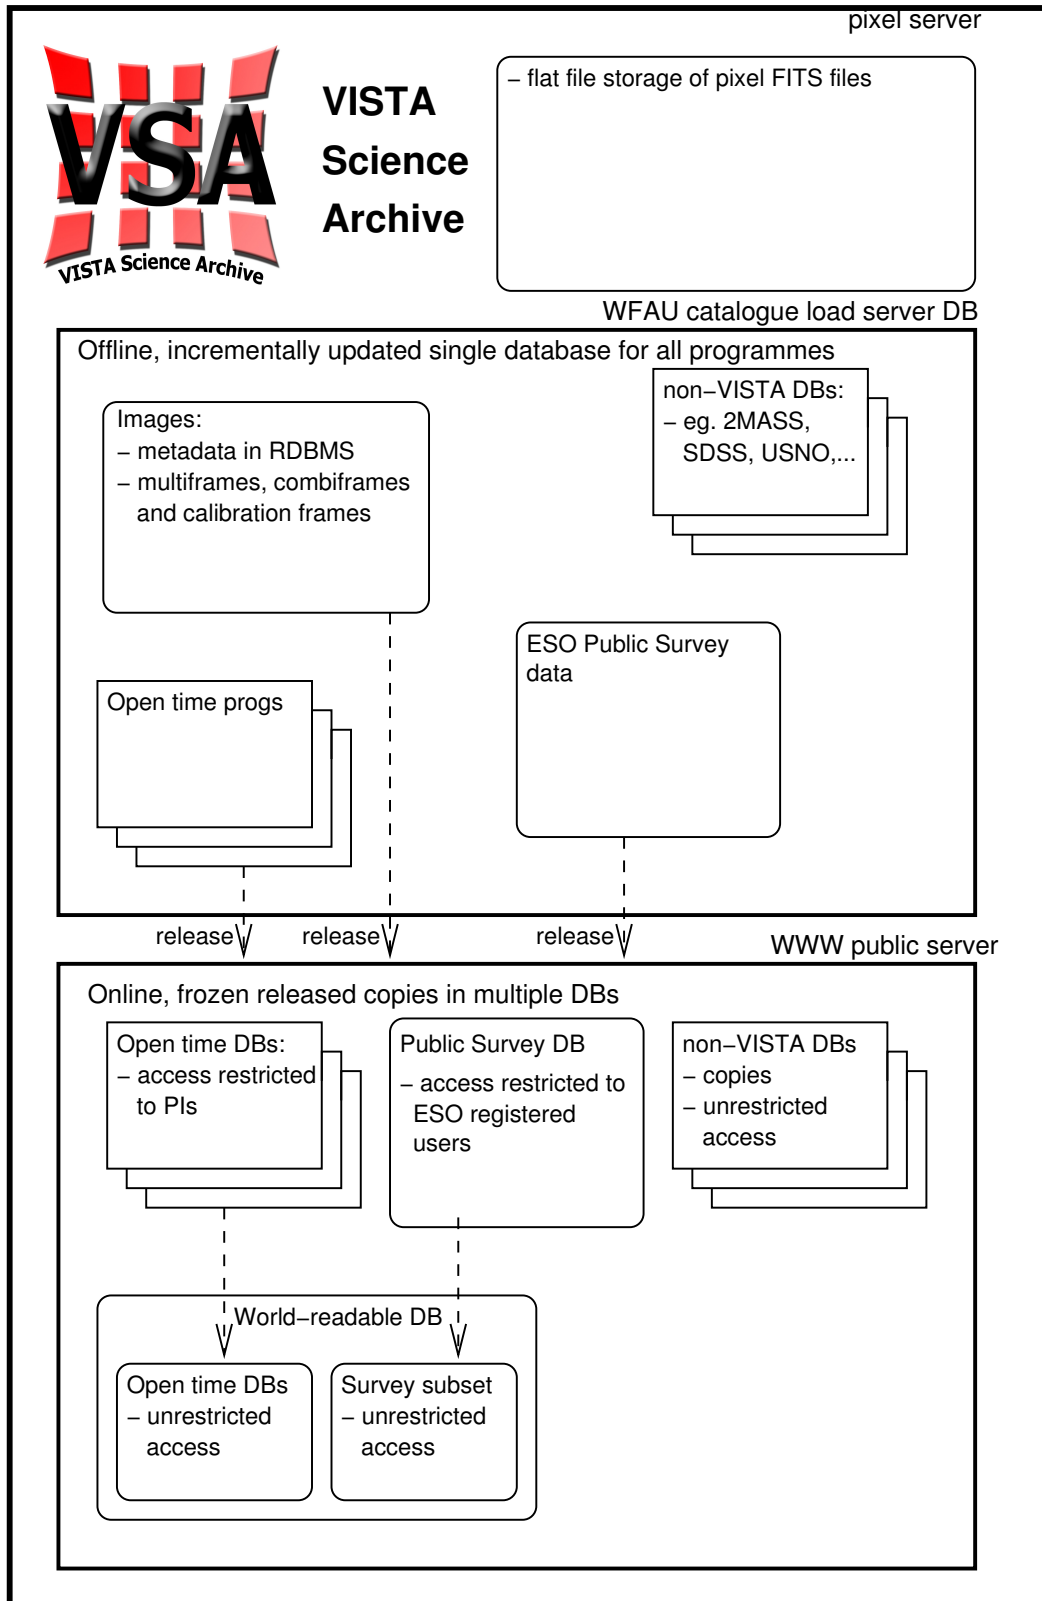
VSA
VISTA Science Archive

VISTA
Science
Archive

pixel server

– flat file storage of pixel FITS files

WFAU catalogue load server DB

Offline, incrementally updated single database for all programmes

non–VISTA DBs:
– eg. 2MASS, SDSS, USNO,...

Images:
– metadata in RDBMS
– multiframes, combiframes and calibration frames

ESO Public Survey data

Open time progs

release

release

release

WWW public server

Online, frozen released copies in multiple DBs

Open time DBs:
– access restricted to PIs

Public Survey DB
– access restricted to ESO registered users

non–VISTA DBs
– copies
– unrestricted access

World–readable DB

Open time DBs
– unrestricted access

Survey subset
– unrestricted access